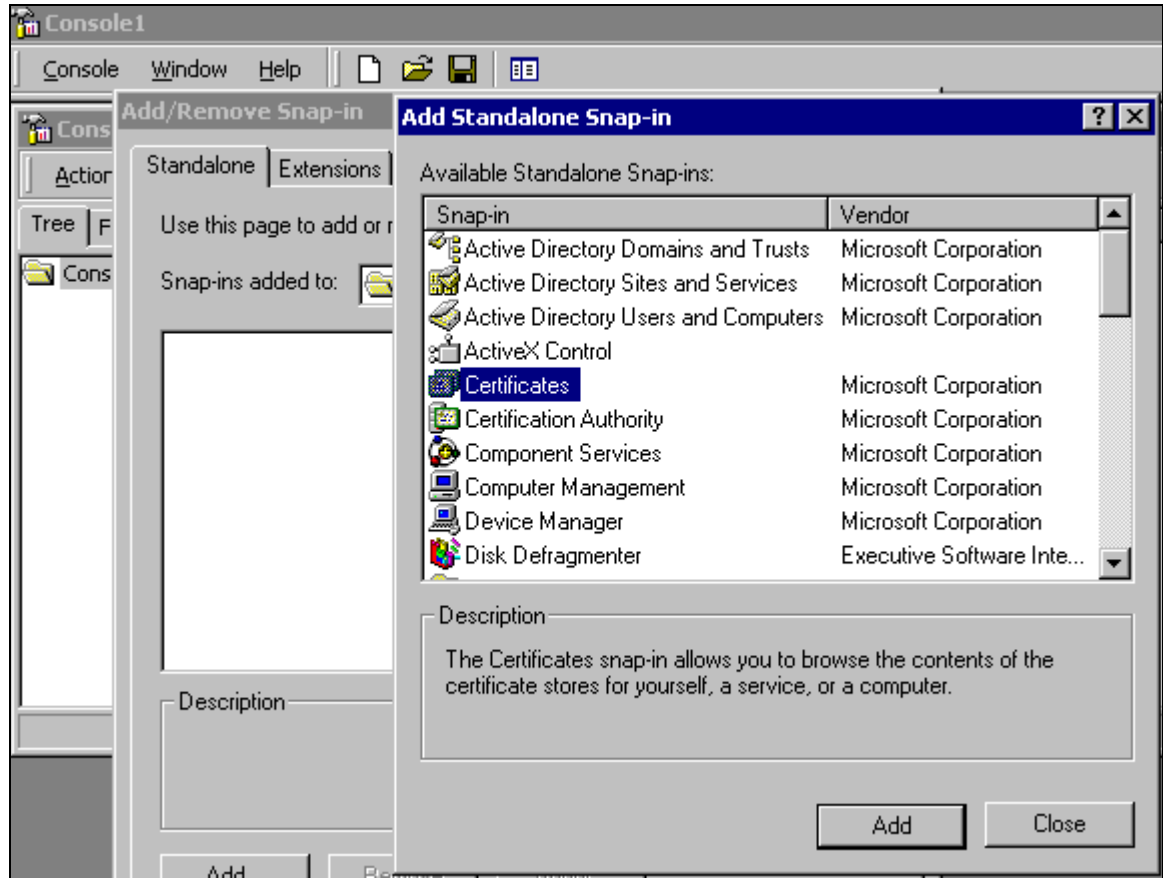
Console1

Console Window Help

Cons

Action

Tree F

Cons

Add/Remove Snap-in

Standalone Extensions

Use this page to add or r

Snap-ins added to:

Description

Add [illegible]

Add Standalone Snap-in

Available Standalone Snap-ins:

| Snap-in | Vendor |
|---|---|
| Active Directory Domains and Trusts | Microsoft Corporation |
| Active Directory Sites and Services | Microsoft Corporation |
| Active Directory Users and Computers | Microsoft Corporation |
| ActiveX Control | |
| Certificates | Microsoft Corporation |
| Certification Authority | Microsoft Corporation |
| Component Services | Microsoft Corporation |
| Computer Management | Microsoft Corporation |
| Device Manager | Microsoft Corporation |
| Disk Defragmenter | Executive Software Inte... |

Description

The Certificates snap-in allows you to browse the contents of the certificate stores for yourself, a service, or a computer.

Add Close